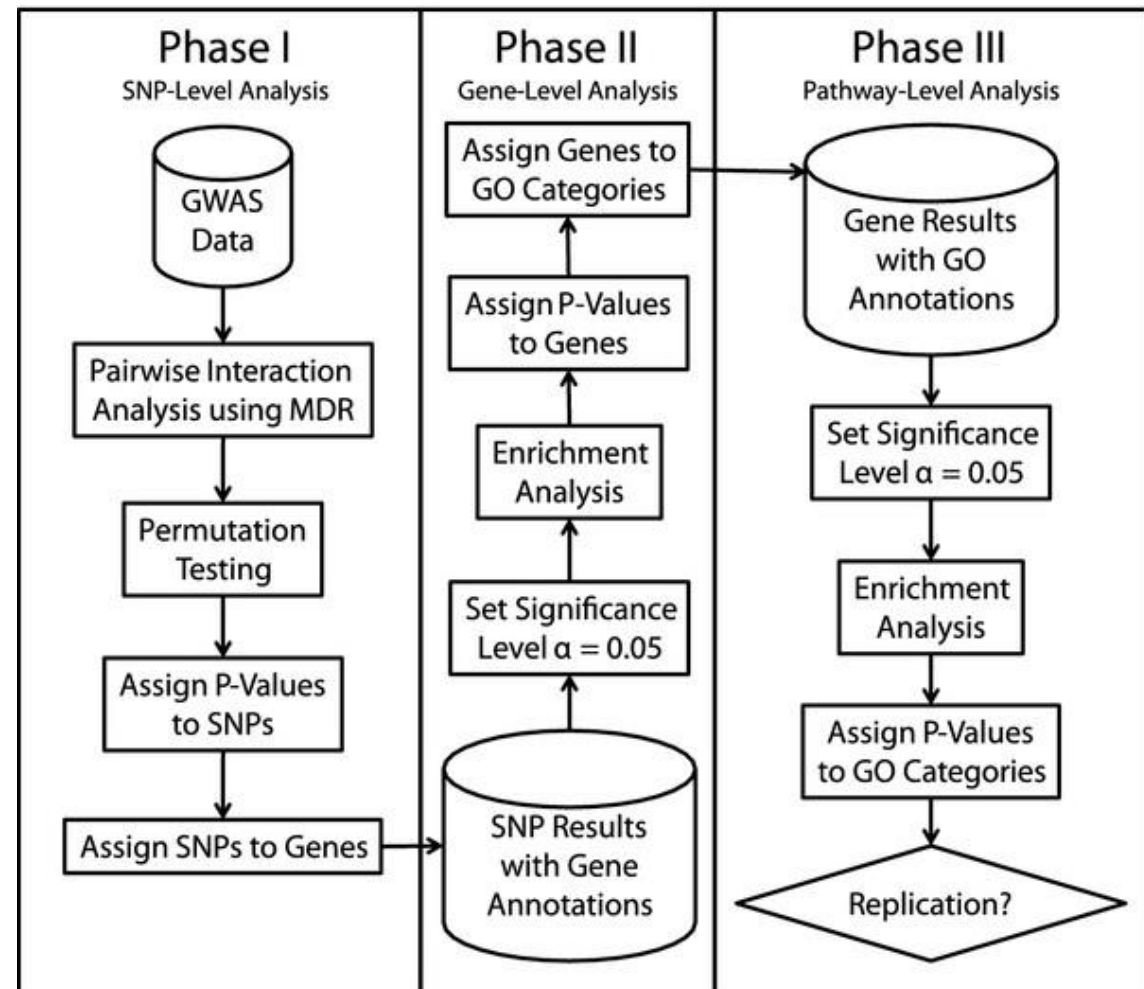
Phase I
SNP-Level Analysis

GWAS Data

Pairwise Interaction Analysis using MDR

Permutation Testing

Assign P-Values to SNPs

Assign SNPs to Genes

Phase II
Gene-Level Analysis

SNP Results with Gene Annotations

Set Significance Level $\alpha = 0.05$

Enrichment Analysis

Assign P-Values to Genes

Assign Genes to GO Categories

Phase III
Pathway-Level Analysis

Gene Results with GO Annotations

Set Significance Level $\alpha = 0.05$

Enrichment Analysis

Assign P-Values to GO Categories

Replication?